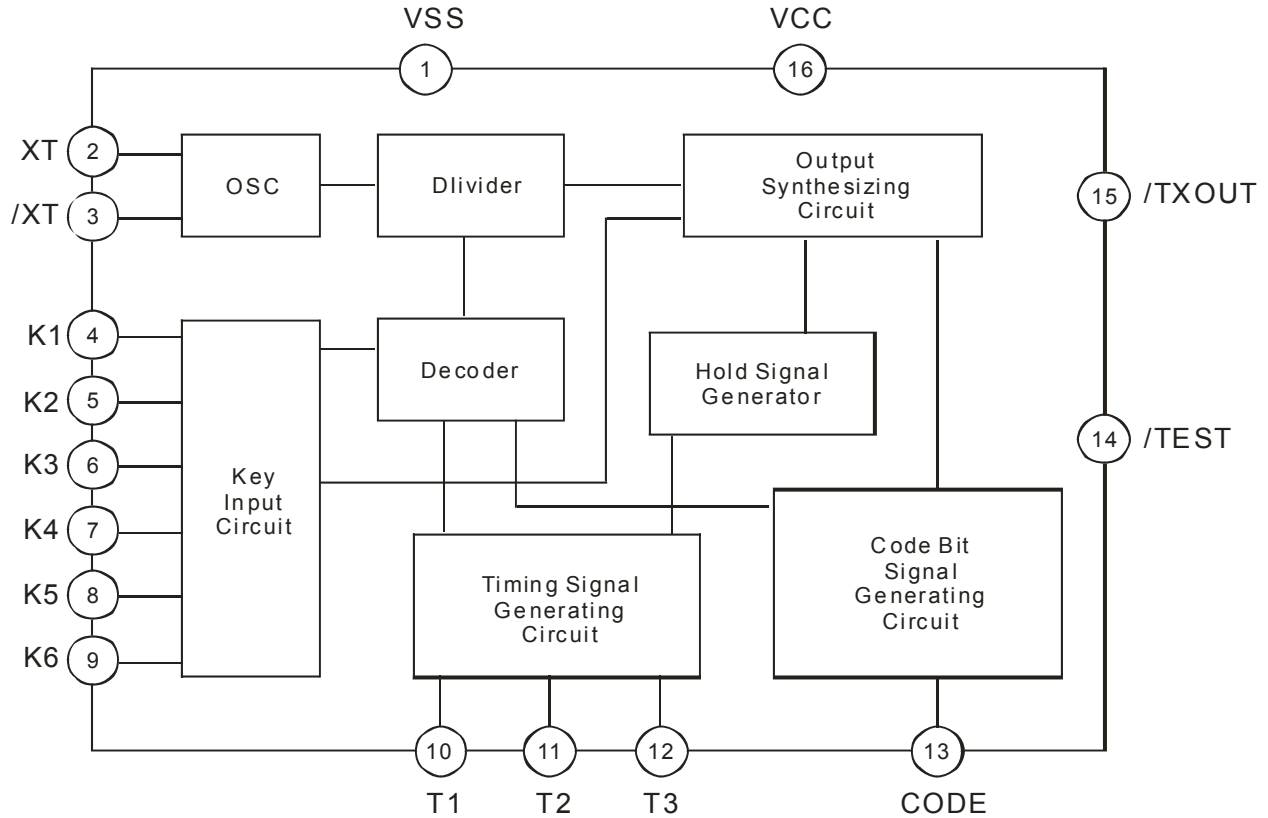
VSS
VCC
1
16
XT
2
/XT
3
OSC
Dlivider
Output Synthesizing Circuit
15
/TXOUT
K1
4
K2
5
K3
6
K4
7
K5
8
K6
9
Key Input Circuit
Decoder
Hold Signal Generator
14
/TEST
Timing Signal Generating Circuit
Code Bit Signal Generating Circuit
10
11
12
13
T1
T2
T3
CODE